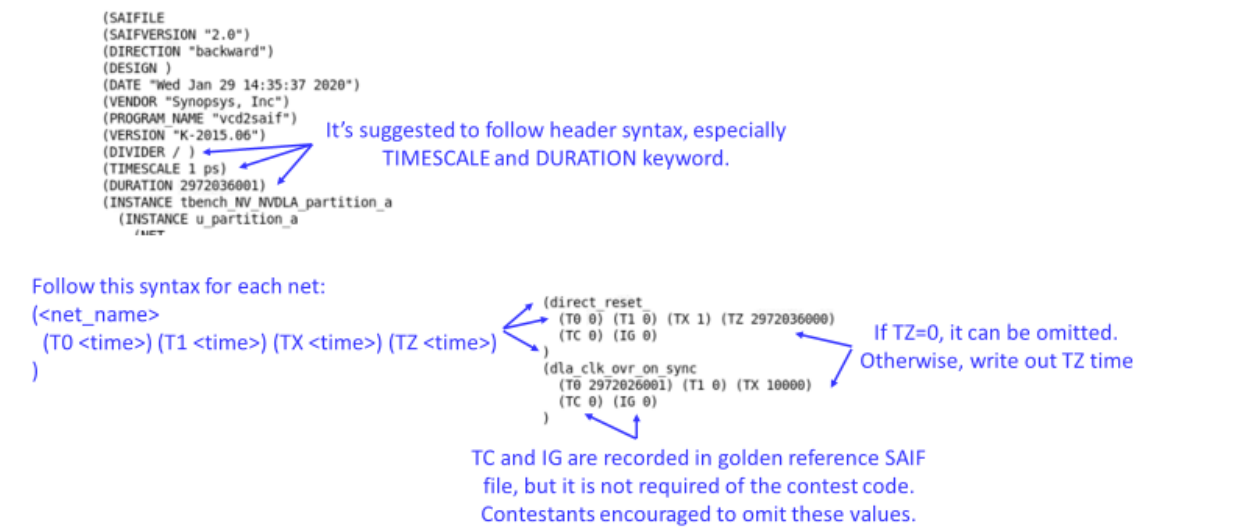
(SAIFILE
(SAIFVERSION "2.0")
(DIRECTION "backward")
(DESIGN )
(DATE "Wed Jan 29 14:35:37 2020")
(VENDOR "Synopsys, Inc")
(PROGRAM_NAME "vcd2saif")
(VERSION "K-2015.06")
(DIVIDER / )
(TIMESCALE 1 ps)
(DURATION 2972036001)
(INSTANCE tbench_NV_NVDLA_partition_a
(INSTANCE u_partition_a
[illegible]

It's suggested to follow header syntax, especially TIMESCALE and DURATION keyword.

Follow this syntax for each net:
(<net_name>
(T0 <time>) (T1 <time>) (TX <time>) (TZ <time>)
)

(direct_reset_
(T0 0) (T1 0) (TX 1) (TZ 2972036000)
(TC 0) (IG 0)
)
(dla_clk_ovr_on_sync
(T0 2972026001) (T1 0) (TX 10000)
(TC 0) (IG 0)
)

If TZ=0, it can be omitted. Otherwise, write out TZ time

TC and IG are recorded in golden reference SAIF file, but it is not required of the contest code. Contestants encouraged to omit these values.